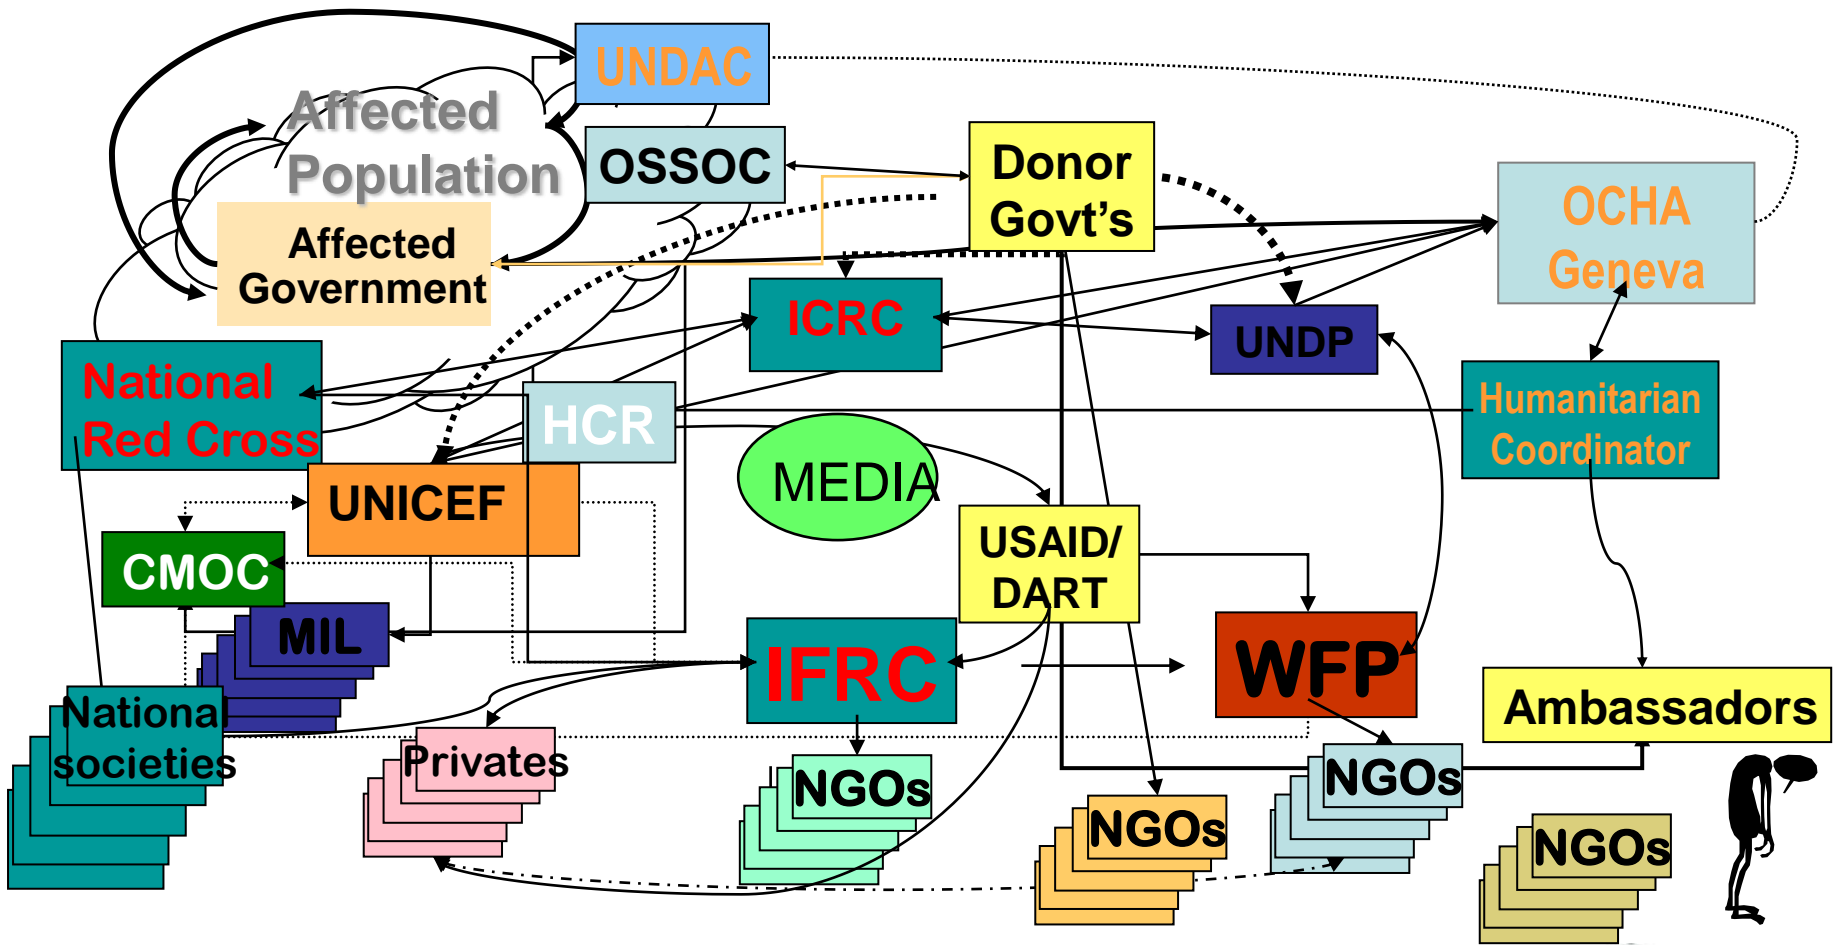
UNDAC

Affected Population

OSSOC

Donor Govt's

OCHA Geneva

Affected Government

ICRC

UNDP

National Red Cross

HCR

Humanitarian Coordinator

MEDIA

UNICEF

USAID/ DART

CMOC

MIL

IFRC

WFP

Ambassadors

National societies

Privates

NGOs

NGOs

NGOs

NGOs